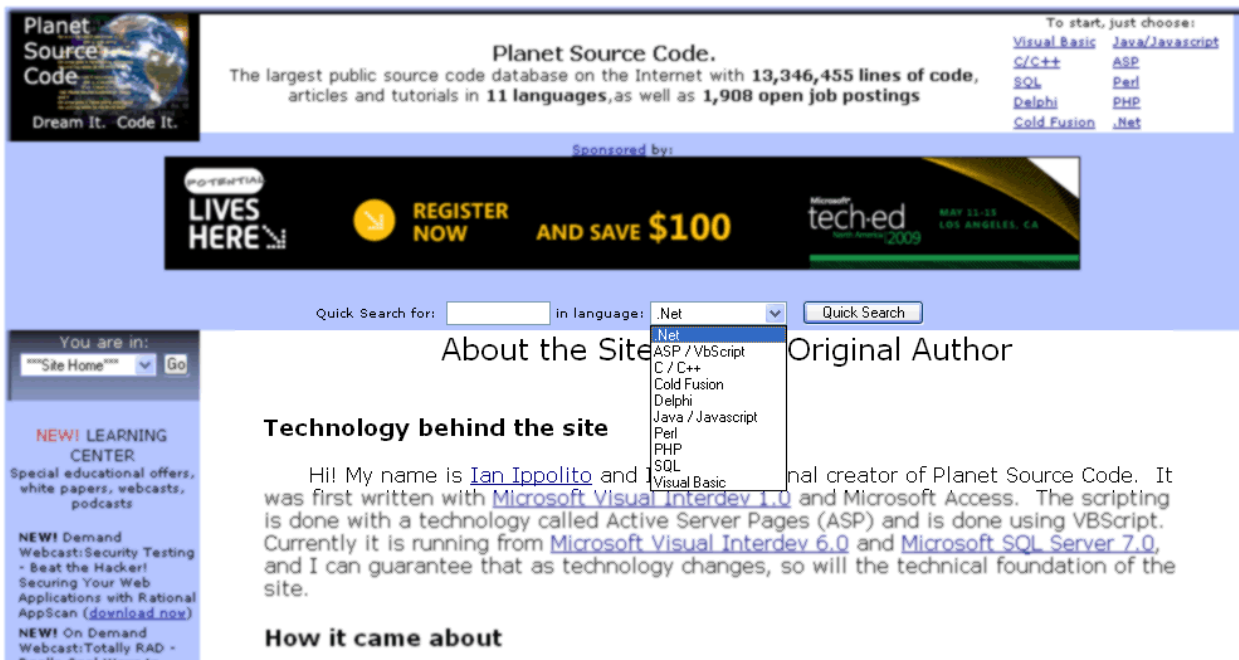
Planet Source Code
Dream It. Code It.

Planet Source Code.
The largest public source code database on the Internet with **13,346,455 lines of code**, articles and tutorials in **11 languages**,as well as **1,908 open job postings**

To start, just choose:
Visual Basic Java/Javascript
C/C++ ASP
SQL Perl
Delphi PHP
Cold Fusion .Net

Sponsored by:

POTENTIAL LIVES HERE
REGISTER NOW
AND SAVE $100
Microsoft tech·ed North America 2009
MAY 11-15 LOS ANGELES, CA

Quick Search for: in language: .Net Quick Search

.Net
ASP / VbScript
C / C++
Cold Fusion
Delphi
Java / Javascript
Perl
PHP
SQL
Visual Basic

You are in:
***Site Home*** Go

About the Site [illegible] Original Author

NEW! LEARNING CENTER
Special educational offers, white papers, webcasts, podcasts

NEW! Demand Webcast:Security Testing - Beat the Hacker! Securing Your Web Applications with Rational AppScan (download now)

NEW! On Demand Webcast:Totally RAD - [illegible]

**Technology behind the site**

Hi! My name is Ian Ippolito and I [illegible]nal creator of Planet Source Code. It was first written with Microsoft Visual Interdev 1.0 and Microsoft Access. The scripting is done with a technology called Active Server Pages (ASP) and is done using VBScript. Currently it is running from Microsoft Visual Interdev 6.0 and Microsoft SQL Server 7.0, and I can guarantee that as technology changes, so will the technical foundation of the site.

**How it came about**